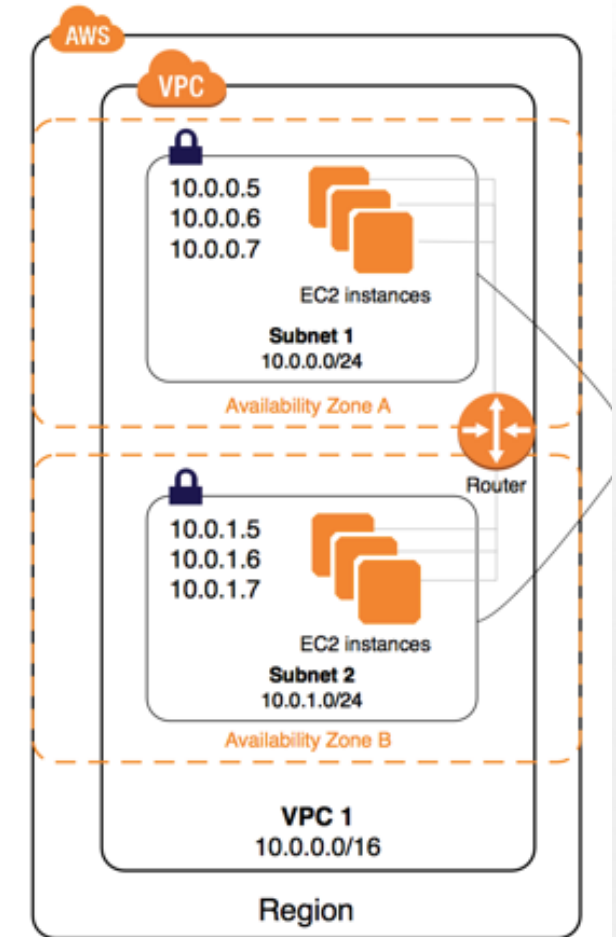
AWS

VPC

10.0.0.5
10.0.0.6
10.0.0.7

EC2 instances

Subnet 1
10.0.0.0/24

Availability Zone A

Router

10.0.1.5
10.0.1.6
10.0.1.7

EC2 instances

Subnet 2
10.0.1.0/24

Availability Zone B

VPC 1
10.0.0.0/16

Region